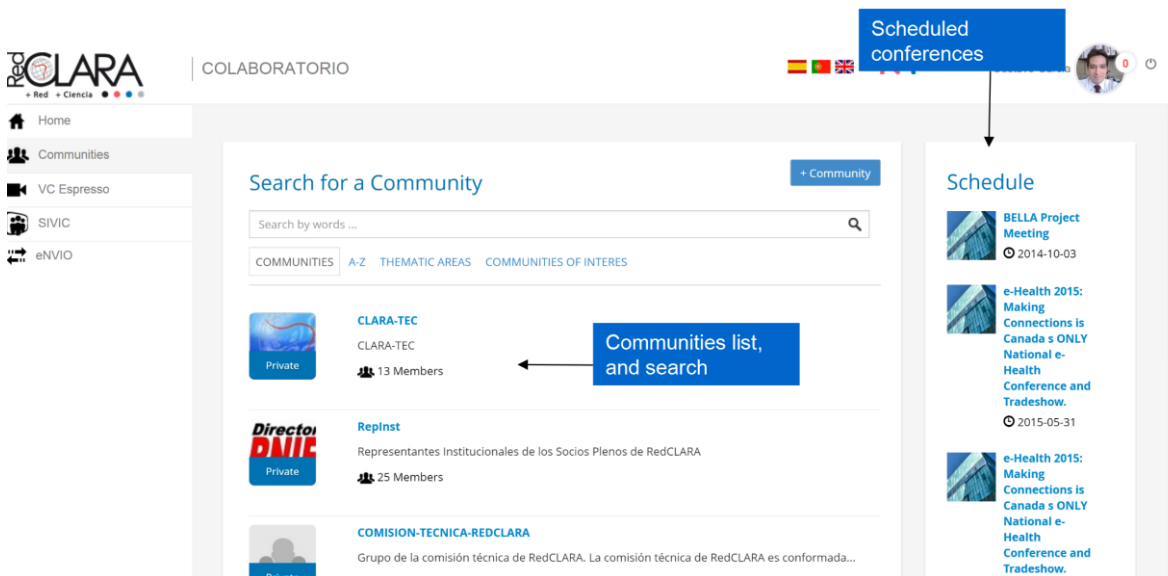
RedCLARA
+ Red + Ciencia

COLABORATORIO

Scheduled conferences

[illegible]

0

Home
Communities
VC Espresso
SIVIC
eNVIO

Search for a Community

+ Community

Search by words ...

COMMUNITIES A-Z THEMATIC AREAS COMMUNITIES OF INTERES

Private
CLARA-TEC
CLARA-TEC
13 Members

Communities list, and search

Director
Private
RepInst
Representantes Institucionales de los Socios Plenos de RedCLARA
25 Members

COMISION-TECNICA-REDCLARA
Grupo de la comisión técnica de RedCLARA. La comisión técnica de RedCLARA es conformada...

Schedule

BELLA Project Meeting
2014-10-03

e-Health 2015: Making Connections is Canada s ONLY National e-Health Conference and Tradeshow.
2015-05-31

e-Health 2015: Making Connections is Canada s ONLY National e-Health Conference and Tradeshow.